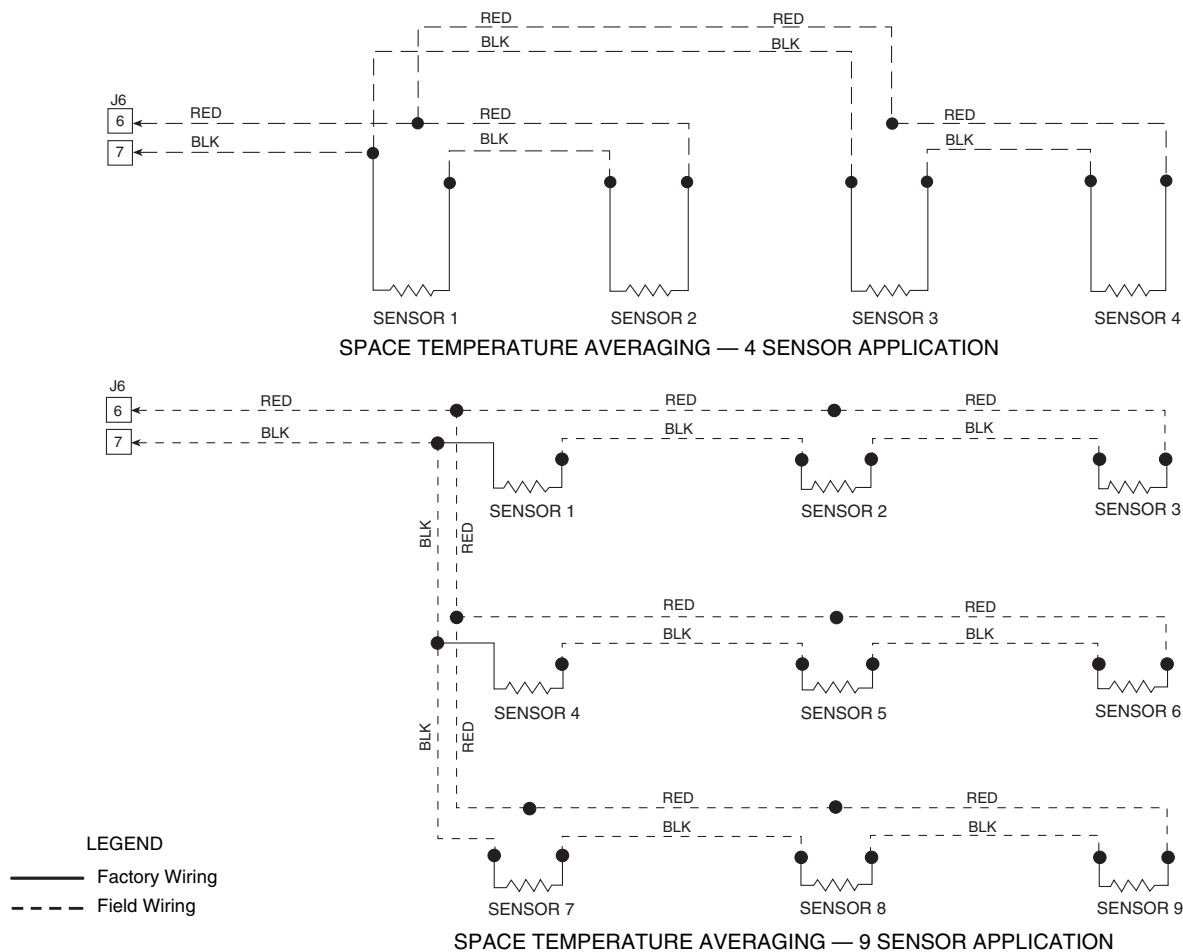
RED
RED
BLK
BLK
J6
6
7
RED
BLK
RED
BLK
RED
BLK
SENSOR 1
SENSOR 2
SENSOR 3
SENSOR 4
SPACE TEMPERATURE AVERAGING — 4 SENSOR APPLICATION

J6
6
7
RED
BLK
RED
BLK
RED
BLK
SENSOR 1
SENSOR 2
SENSOR 3
BLK
RED
RED
BLK
RED
BLK
SENSOR 4
SENSOR 5
SENSOR 6
BLK
RED
RED
BLK
RED
BLK
SENSOR 7
SENSOR 8
SENSOR 9
SPACE TEMPERATURE AVERAGING — 9 SENSOR APPLICATION

LEGEND
Factory Wiring
Field Wiring